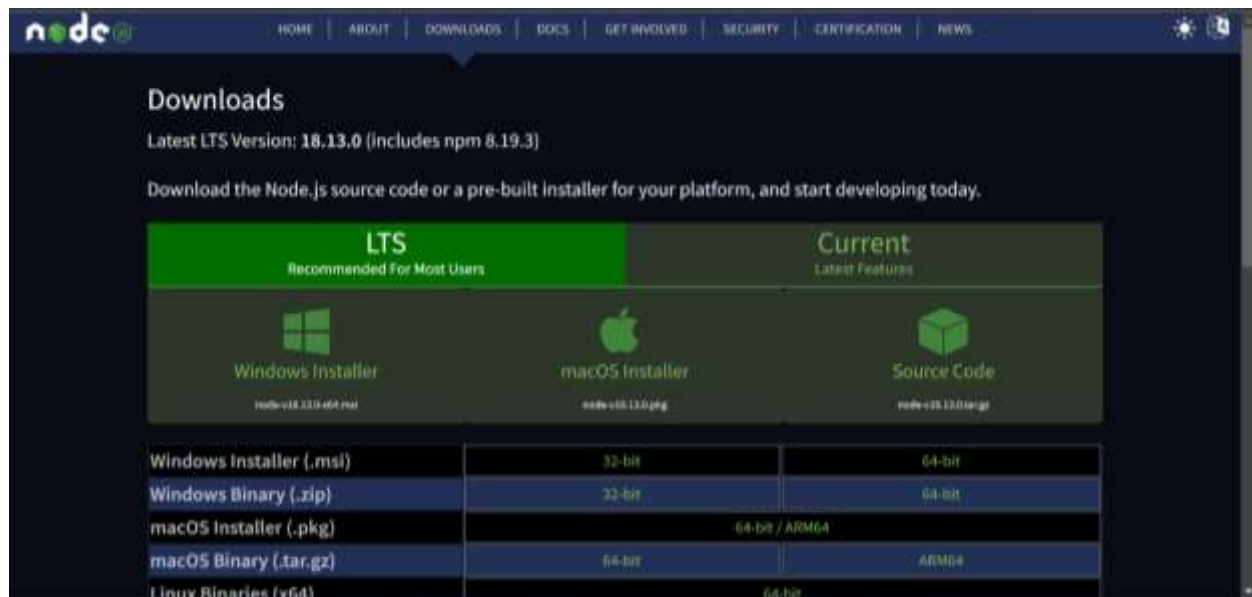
node

HOME | ABOUT | DOWNLOADS | DOCS | GET INVOLVED | SECURITY | CERTIFICATION | NEWS

Downloads

Latest LTS Version: 18.13.0 (includes npm 8.19.3)

Download the Node.js source code or a pre-built installer for your platform, and start developing today.

LTS
Recommended For Most Users

Current
Latest Features

Windows Installer
node-v18.13.0-x64.msi

macOS Installer
node-v18.13.0.pkg

Source Code
node-v18.13.0.tar.gz

| Windows Installer (.msi) | 32-bit | 64-bit |
|---|---|---|
| Windows Binary (.zip) | 32-bit | 64-bit |
| macOS Installer (.pkg) | 64-bit / ARM64 | |
| macOS Binary (.tar.gz) | 64-bit | ARM64 |
| Linux Binaries (x64) | 64-bit | |